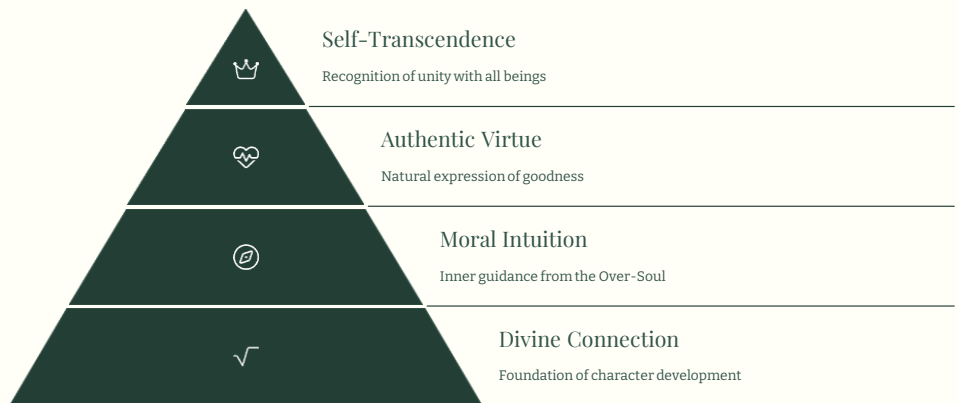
Self-Transcendence

Recognition of unity with all beings

Authentic Virtue

Natural expression of goodness

Moral Intuition

Inner guidance from the Over-Soul

Divine Connection

Foundation of character development